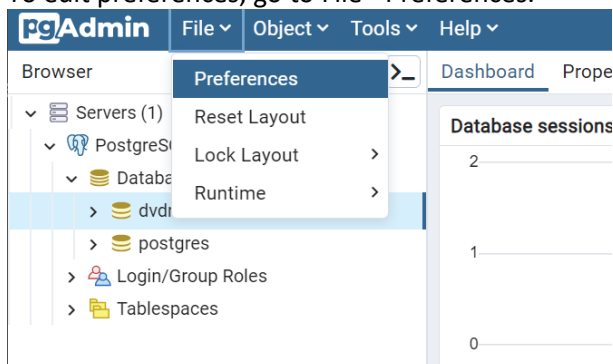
To edit preferences, go to File > Preferences:

pgAdmin File Object Tools Help

Browser

Preferences
Reset Layout
Lock Layout
Runtime

Dashboard Prope

Servers (1)
PostgreS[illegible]
Databa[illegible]
dvdr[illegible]
postgres
Login/Group Roles
Tablespaces

Database sessions
2
1
0